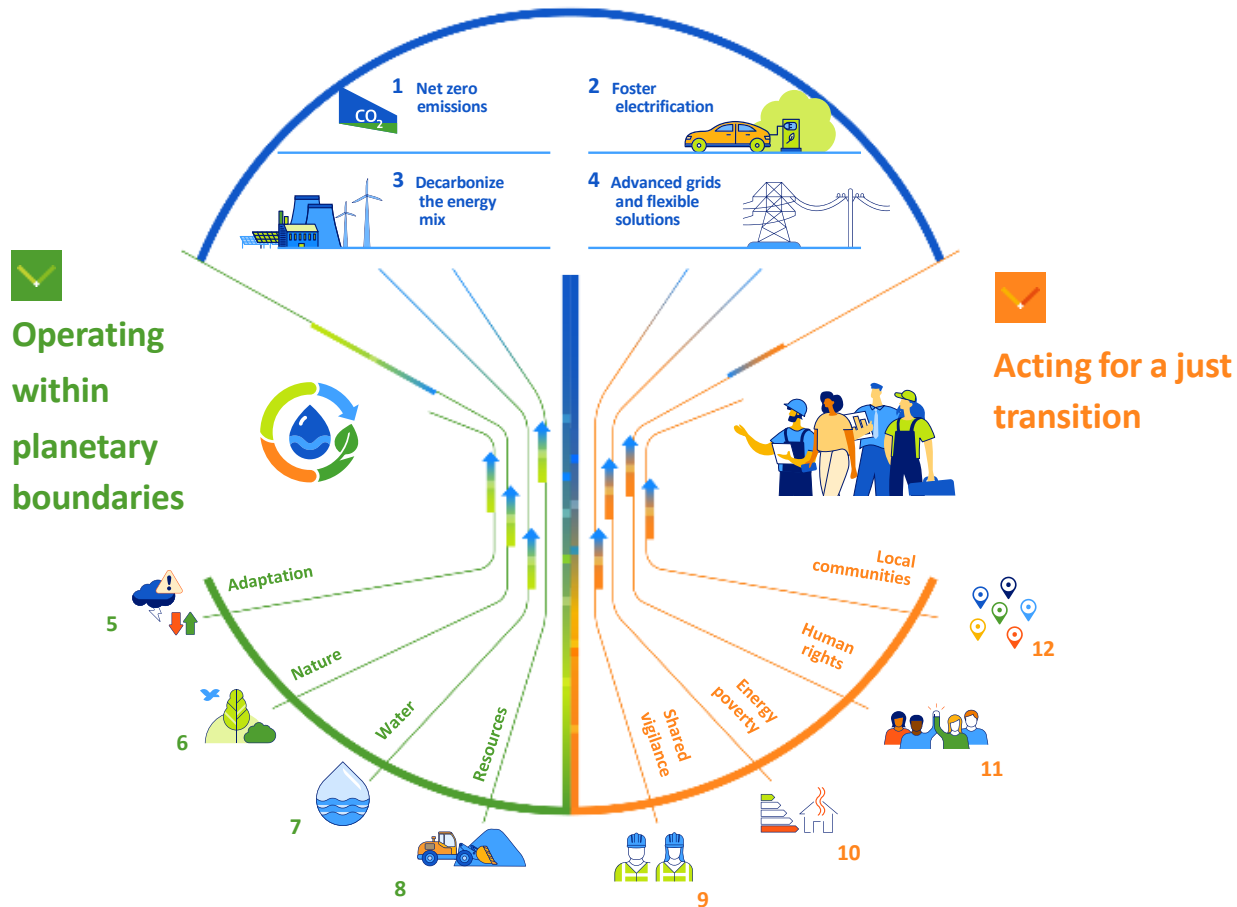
1 Net zero emissions

$CO_2$

2 Foster electrification

3 Decarbonize the energy mix

4 Advanced grids and flexible solutions

Operating within planetary boundaries

Acting for a just transition

Adaptation

5

Nature

6

Water

7

Resources

8

Shared vigilance

9

Energy poverty

10

Human rights

11

Local communities

12